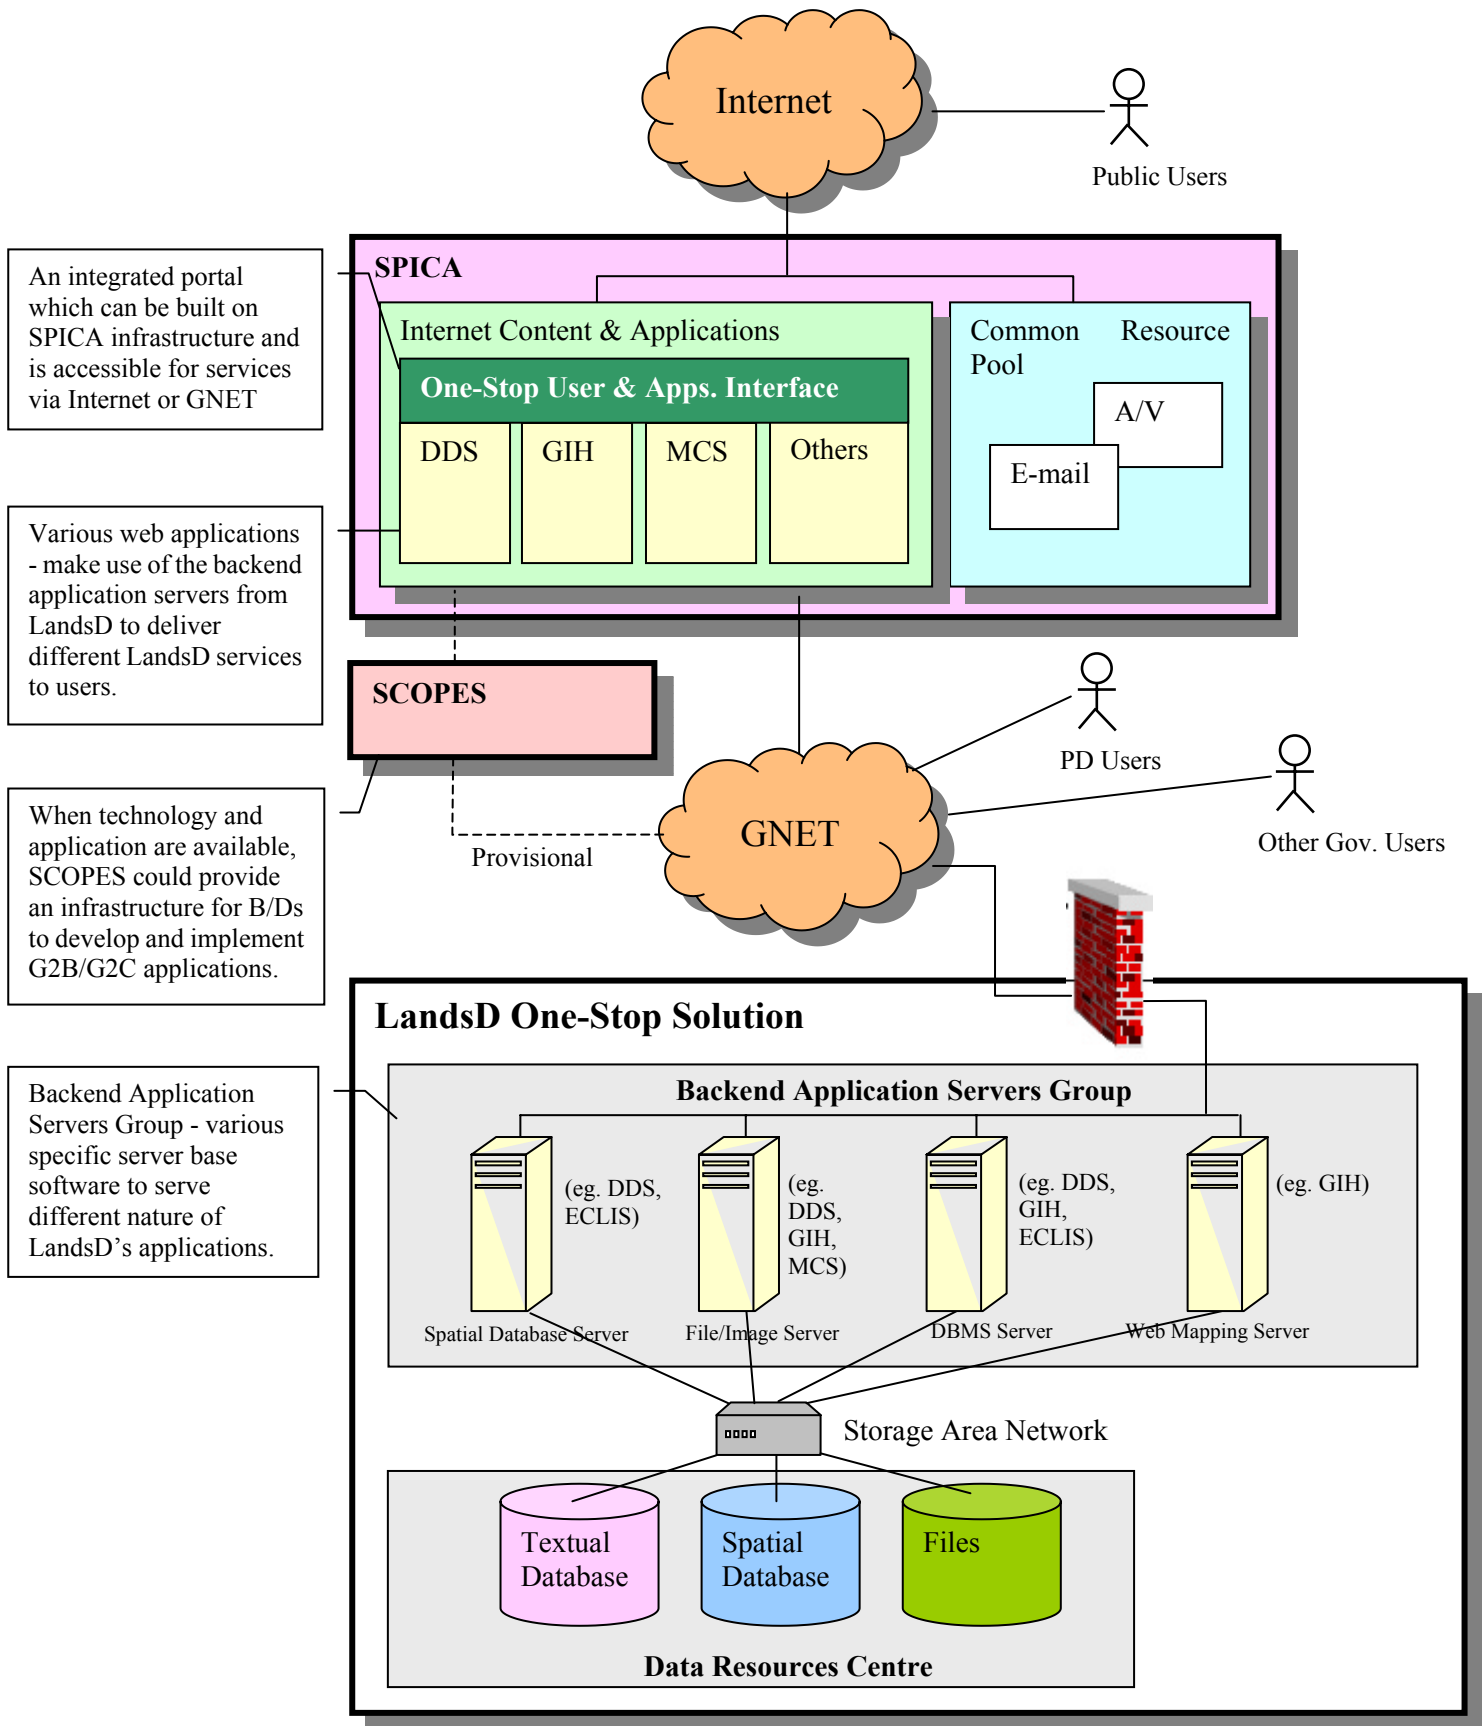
Internet

Public Users

An integrated portal which can be built on SPICA infrastructure and is accessible for services via Internet or GNET

SPICA

Internet Content & Applications

One-Stop User & Apps. Interface

DDS

GIH

MCS

Others

Common Resource Pool

A/V

E-mail

Various web applications - make use of the backend application servers from LandsD to deliver different LandsD services to users.

SCOPES

PD Users

Other Gov. Users

When technology and application are available, SCOPES could provide an infrastructure for B/Ds to develop and implement G2B/G2C applications.

Provisional

GNET

LandsD One-Stop Solution

Backend Application Servers Group - various specific server base software to serve different nature of LandsD's applications.

Backend Application Servers Group

(eg. DDS, ECLIS)

(eg. DDS, GIH, MCS)

(eg. DDS, GIH, ECLIS)

(eg. GIH)

Spatial Database Server

File/Image Server

DBMS Server

Web Mapping Server

Storage Area Network

Textual Database

Spatial Database

Files

Data Resources Centre